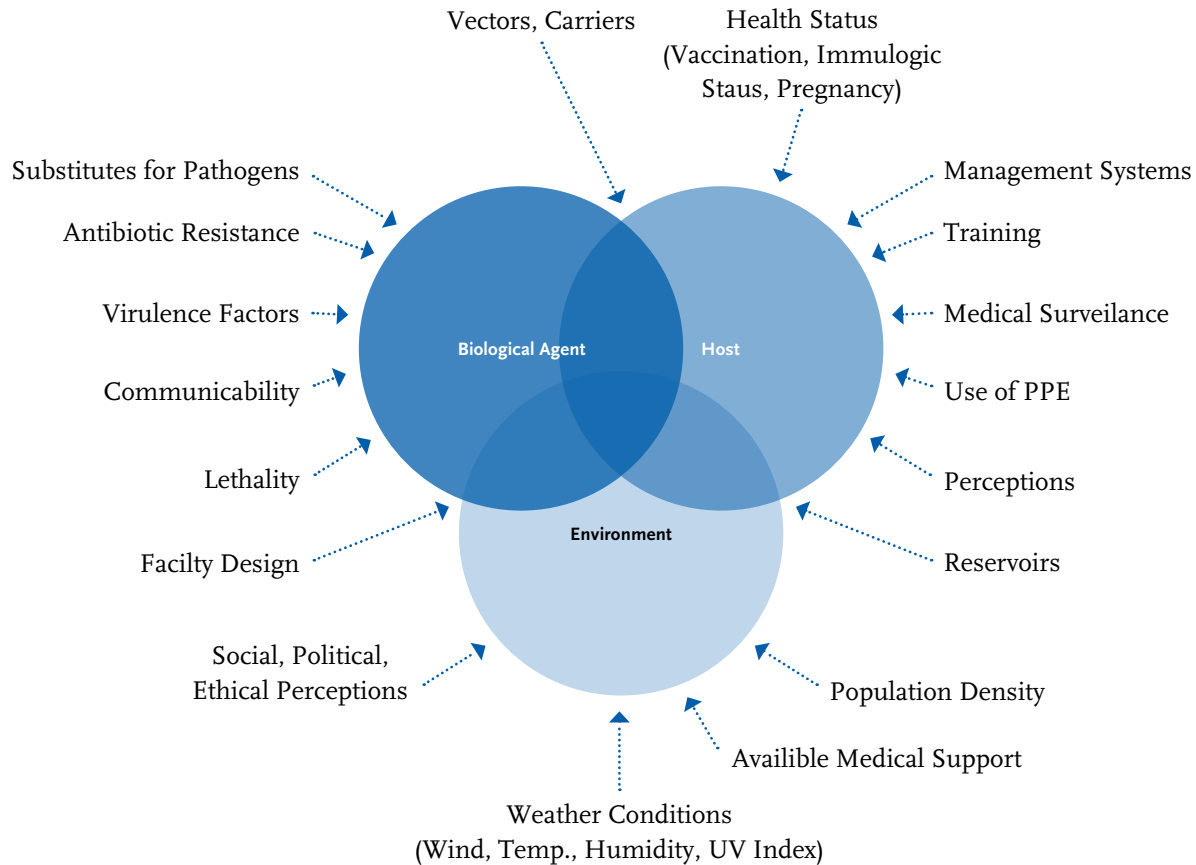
Vectors, Carriers

Health Status (Vaccination, Immulogic Staus, Pregnancy)

Substitutes for Pathogens

Antibiotic Resistance

Virulence Factors

Communicability

Lethality

Facilty Design

Management Systems

Training

Medical Surveilance

Use of PPE

Perceptions

Reservoirs

Biological Agent

Host

Environment

Social, Political, Ethical Perceptions

Population Density

Availible Medical Support

Weather Conditions (Wind, Temp., Humidity, UV Index)